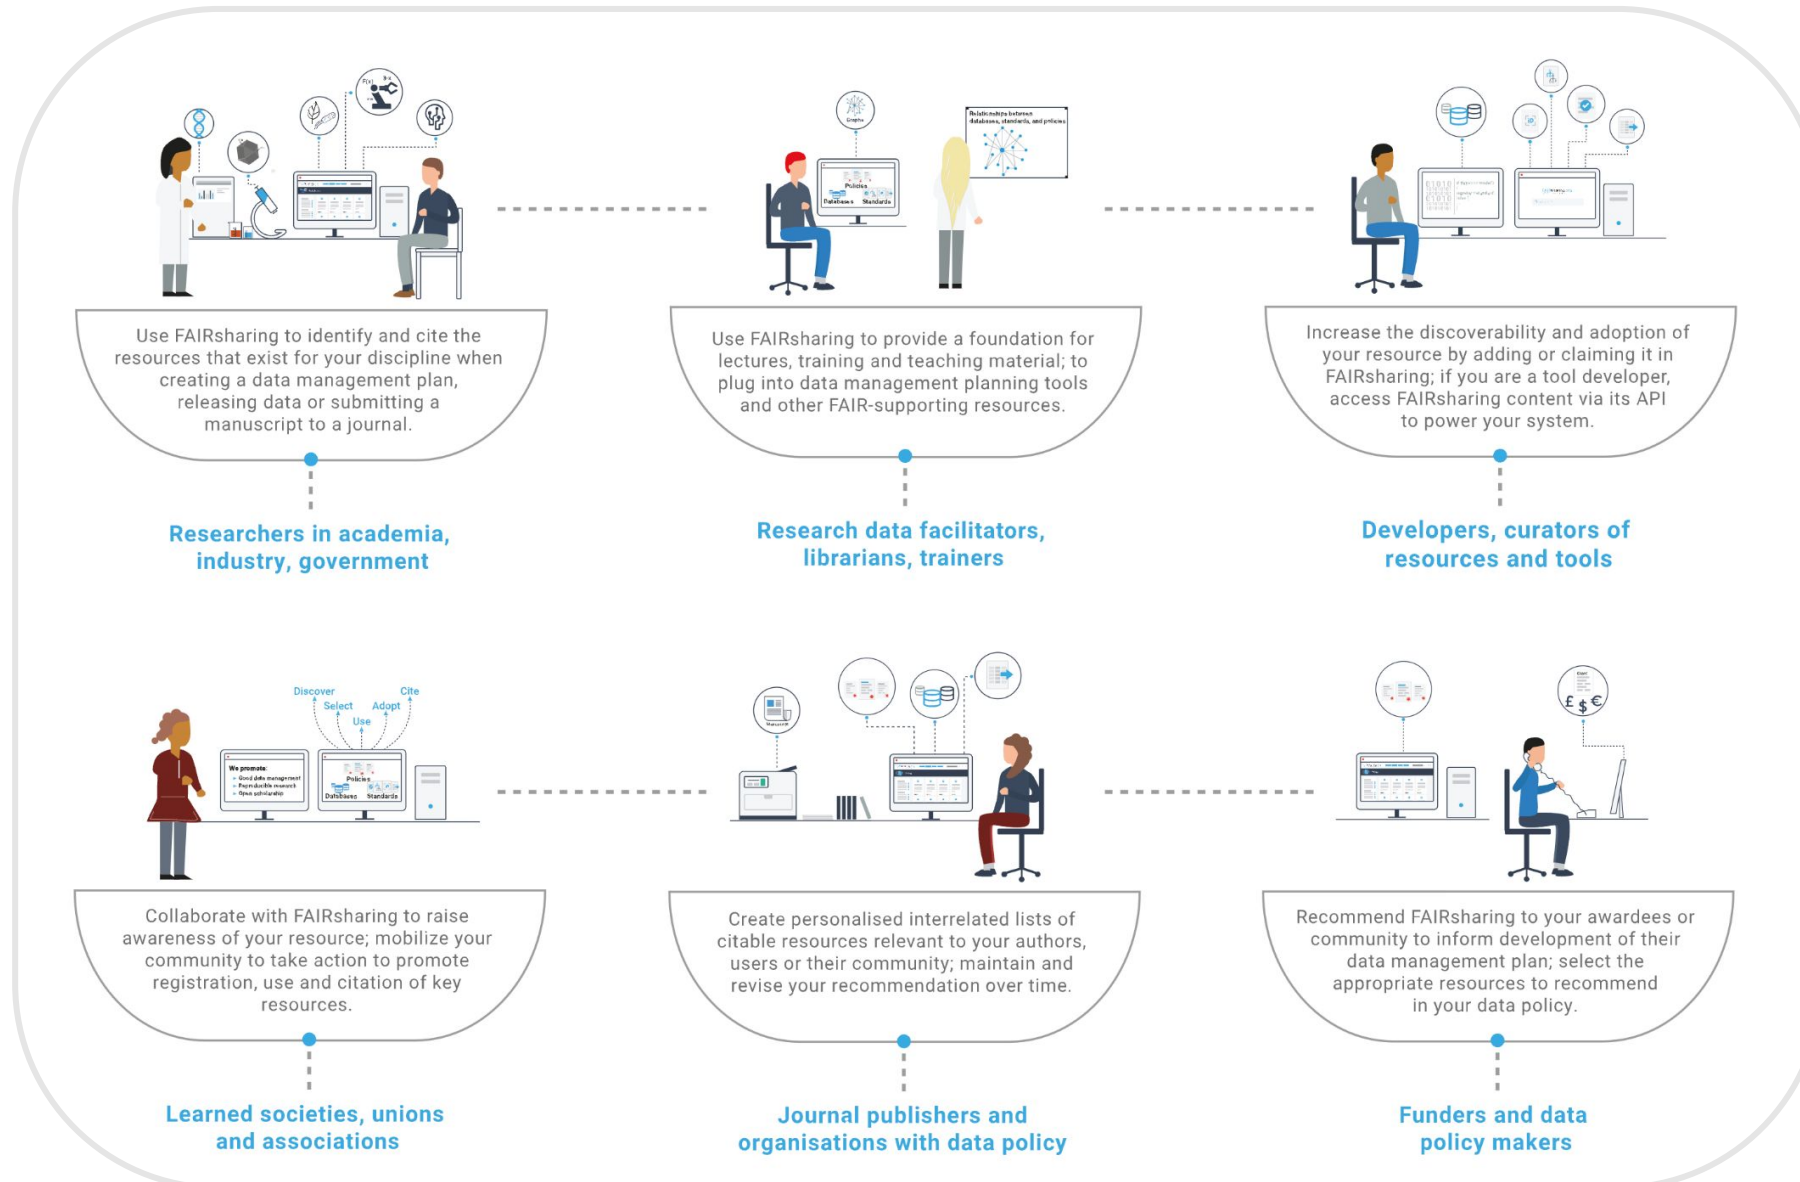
Use FAIRsharing to identify and cite the resources that exist for your discipline when creating a data management plan, releasing data or submitting a manuscript to a journal.

Researchers in academia, industry, government

Graphs

Policies
Databases Standards

Relationships between databases, standards, and policies

Use FAIRsharing to provide a foundation for lectures, training and teaching material; to plug into data management planning tools and other FAIR-supporting resources.

Research data facilitators, librarians, trainers

Increase the discoverability and adoption of your resource by adding or claiming it in FAIRsharing; if you are a tool developer, access FAIRsharing content via its API to power your system.

Developers, curators of resources and tools

Discover
Select
Use
Adopt
Cite

We promote:
Good data management
Reproducible research
Open scholarship

Policies
Databases Standards

Collaborate with FAIRsharing to raise awareness of your resource; mobilize your community to take action to promote registration, use and citation of key resources.

Learned societies, unions and associations

Manuscript

Create personalised interrelated lists of citable resources relevant to your authors, users or their community; maintain and revise your recommendation over time.

Journal publishers and organisations with data policy

£ $ €

Recommend FAIRsharing to your awardees or community to inform development of their data management plan; select the appropriate resources to recommend in your data policy.

Funders and data policy makers